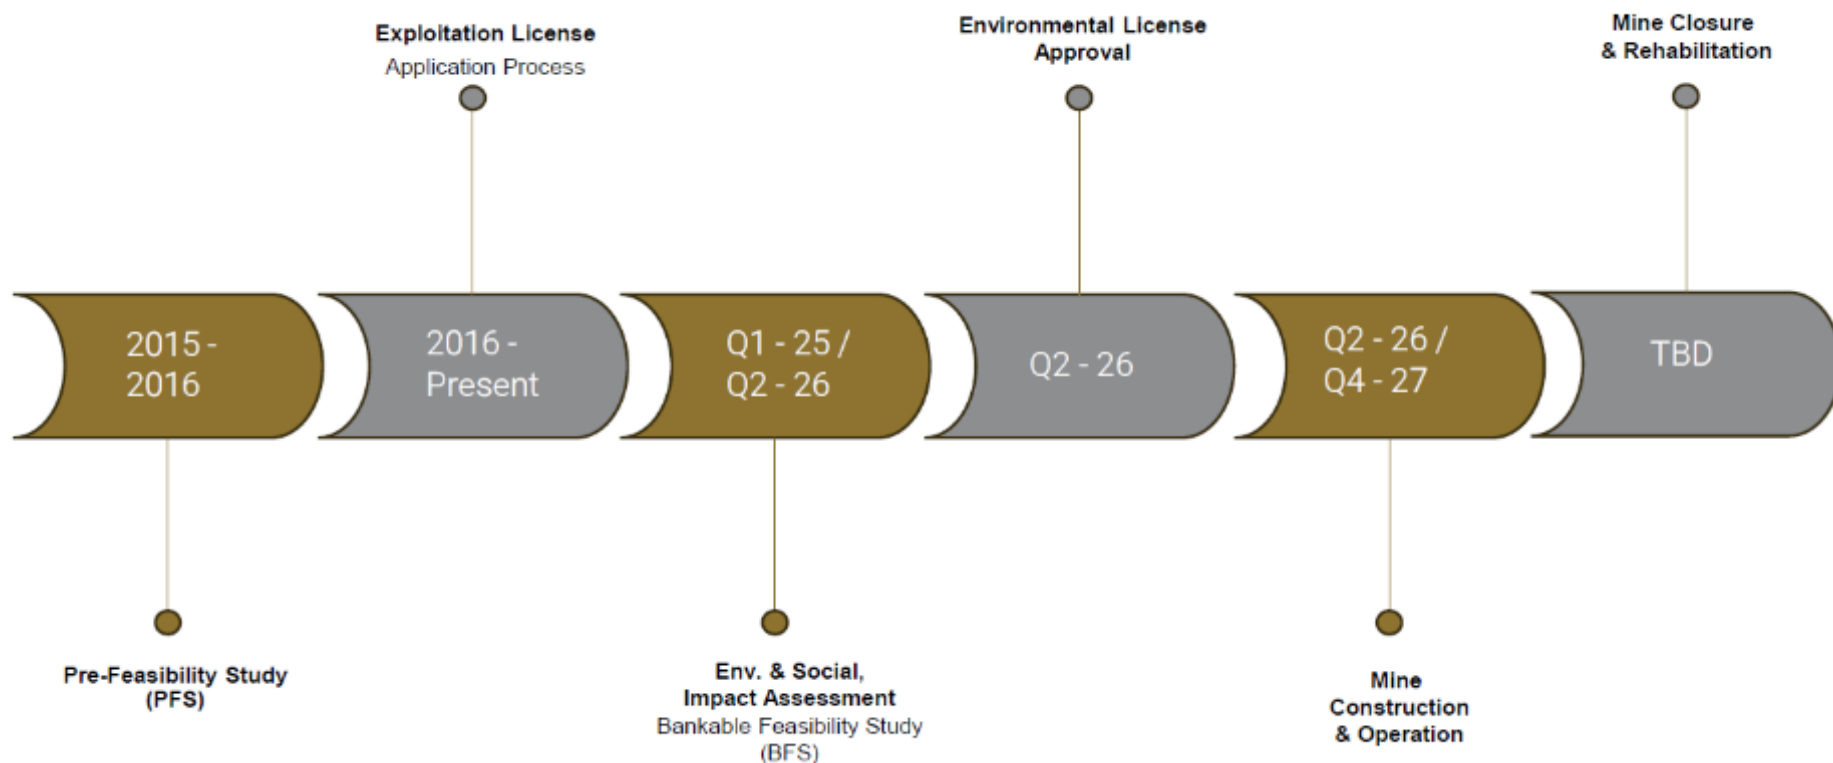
Exploitation License
Application Process

Environmental License
Approval

Mine Closure
& Rehabilitation

2015 - 2016

2016 - Present

Q1 - 25 / Q2 - 26

Q2 - 26

Q2 - 26 / Q4 - 27

TBD

Pre-Feasibility Study
(PFS)

Env. & Social,
Impact Assessment
Bankable Feasibility Study
(BFS)

Mine
Construction
& Operation